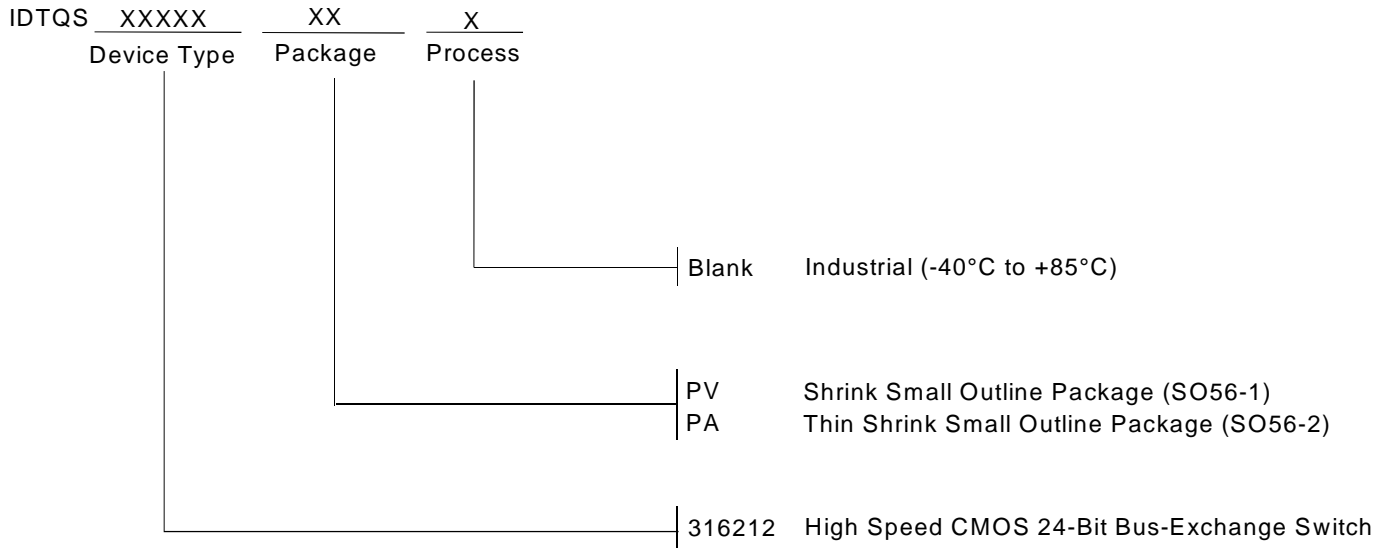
IDTQS XXXXX XX X
Device Type Package Process

Blank Industrial (-40°C to +85°C)

PV Shrink Small Outline Package (SO56-1)
PA Thin Shrink Small Outline Package (SO56-2)

316212 High Speed CMOS 24-Bit Bus-Exchange Switch